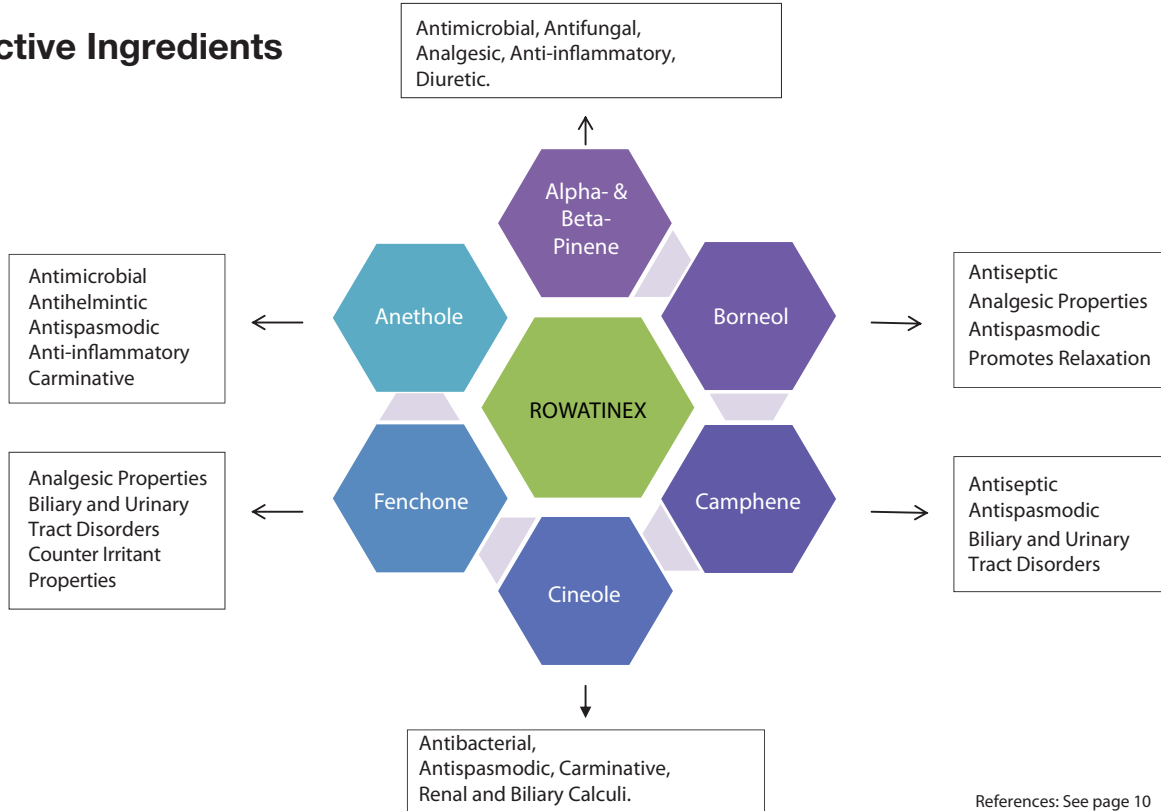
ctive Ingredients

Antimicrobial, Antifungal, Analgesic, Anti-inflammatory, Diuretic.

Alpha- & Beta-Pinene

Antimicrobial
Antihelmintic
Antispasmodic
Anti-inflammatory
Carminative

Anethole

Borneol

Antiseptic
Analgesic Properties
Antispasmodic
Promotes Relaxation

ROWATINEX

Analgesic Properties
Biliary and Urinary Tract Disorders
Counter Irritant Properties

Fenchone

Camphene

Antiseptic
Antispasmodic
Biliary and Urinary Tract Disorders

Cineole

Antibacterial, Antispasmodic, Carminative, Renal and Biliary Calculi.

References: See page 10